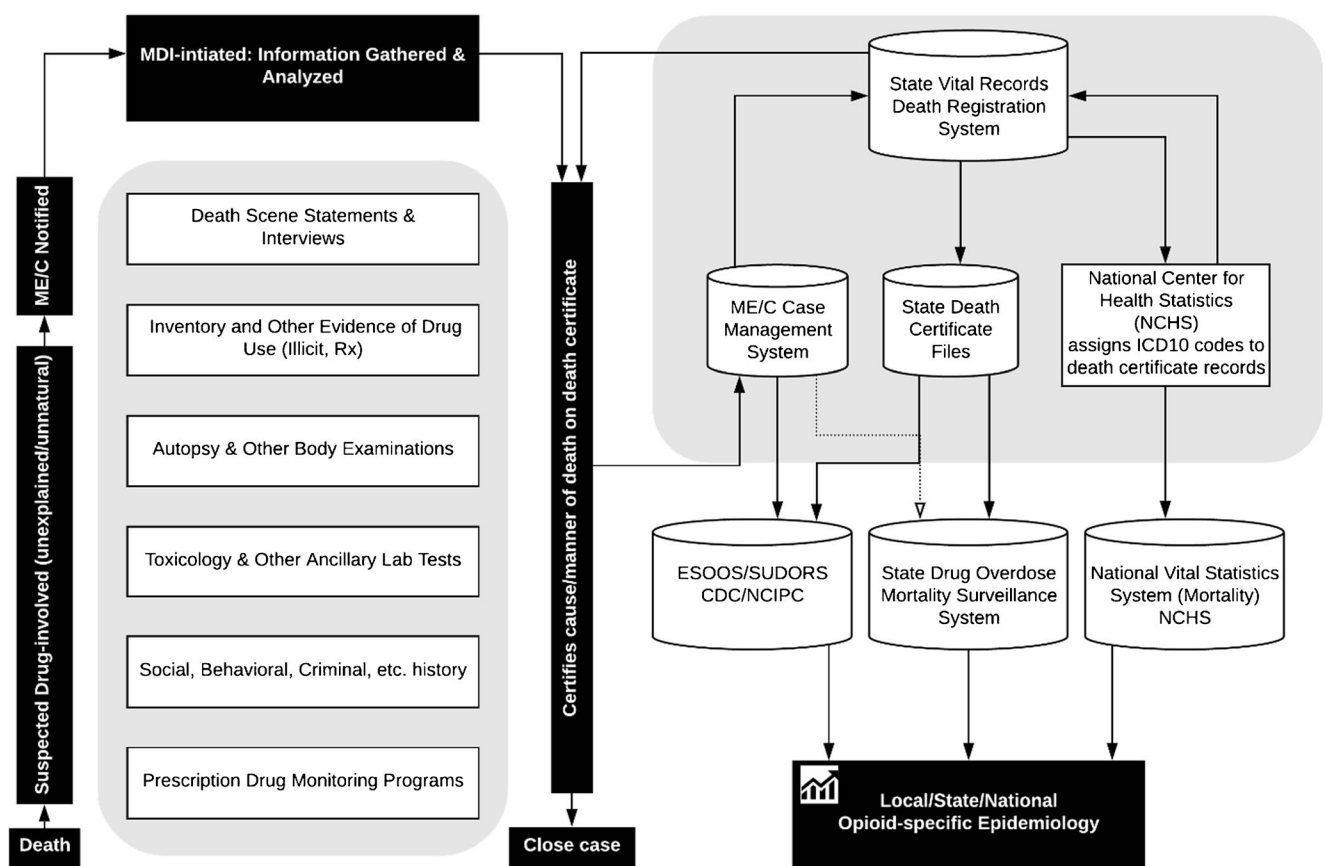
Death

Suspected Drug-involved (unexplained/unnatural)

ME/C Notified

MDI-intiated: Information Gathered & Analyzed

Death Scene Statements & Interviews

Inventory and Other Evidence of Drug Use (Illicit, Rx)

Autopsy & Other Body Examinations

Toxicology & Other Ancillary Lab Tests

Social, Behavioral, Criminal, etc. history

Prescription Drug Monitoring Programs

Certifies cause/manner of death on death certificate

Close case

State Vital Records Death Registration System

ME/C Case Management System

State Death Certificate Files

National Center for Health Statistics (NCHS) assigns ICD10 codes to death certificate records

ESOOS/SUDORS CDC/NCIPC

State Drug Overdose Mortality Surveillance System

National Vital Statistics System (Mortality) NCHS

Local/State/National Opioid-specific Epidemiology